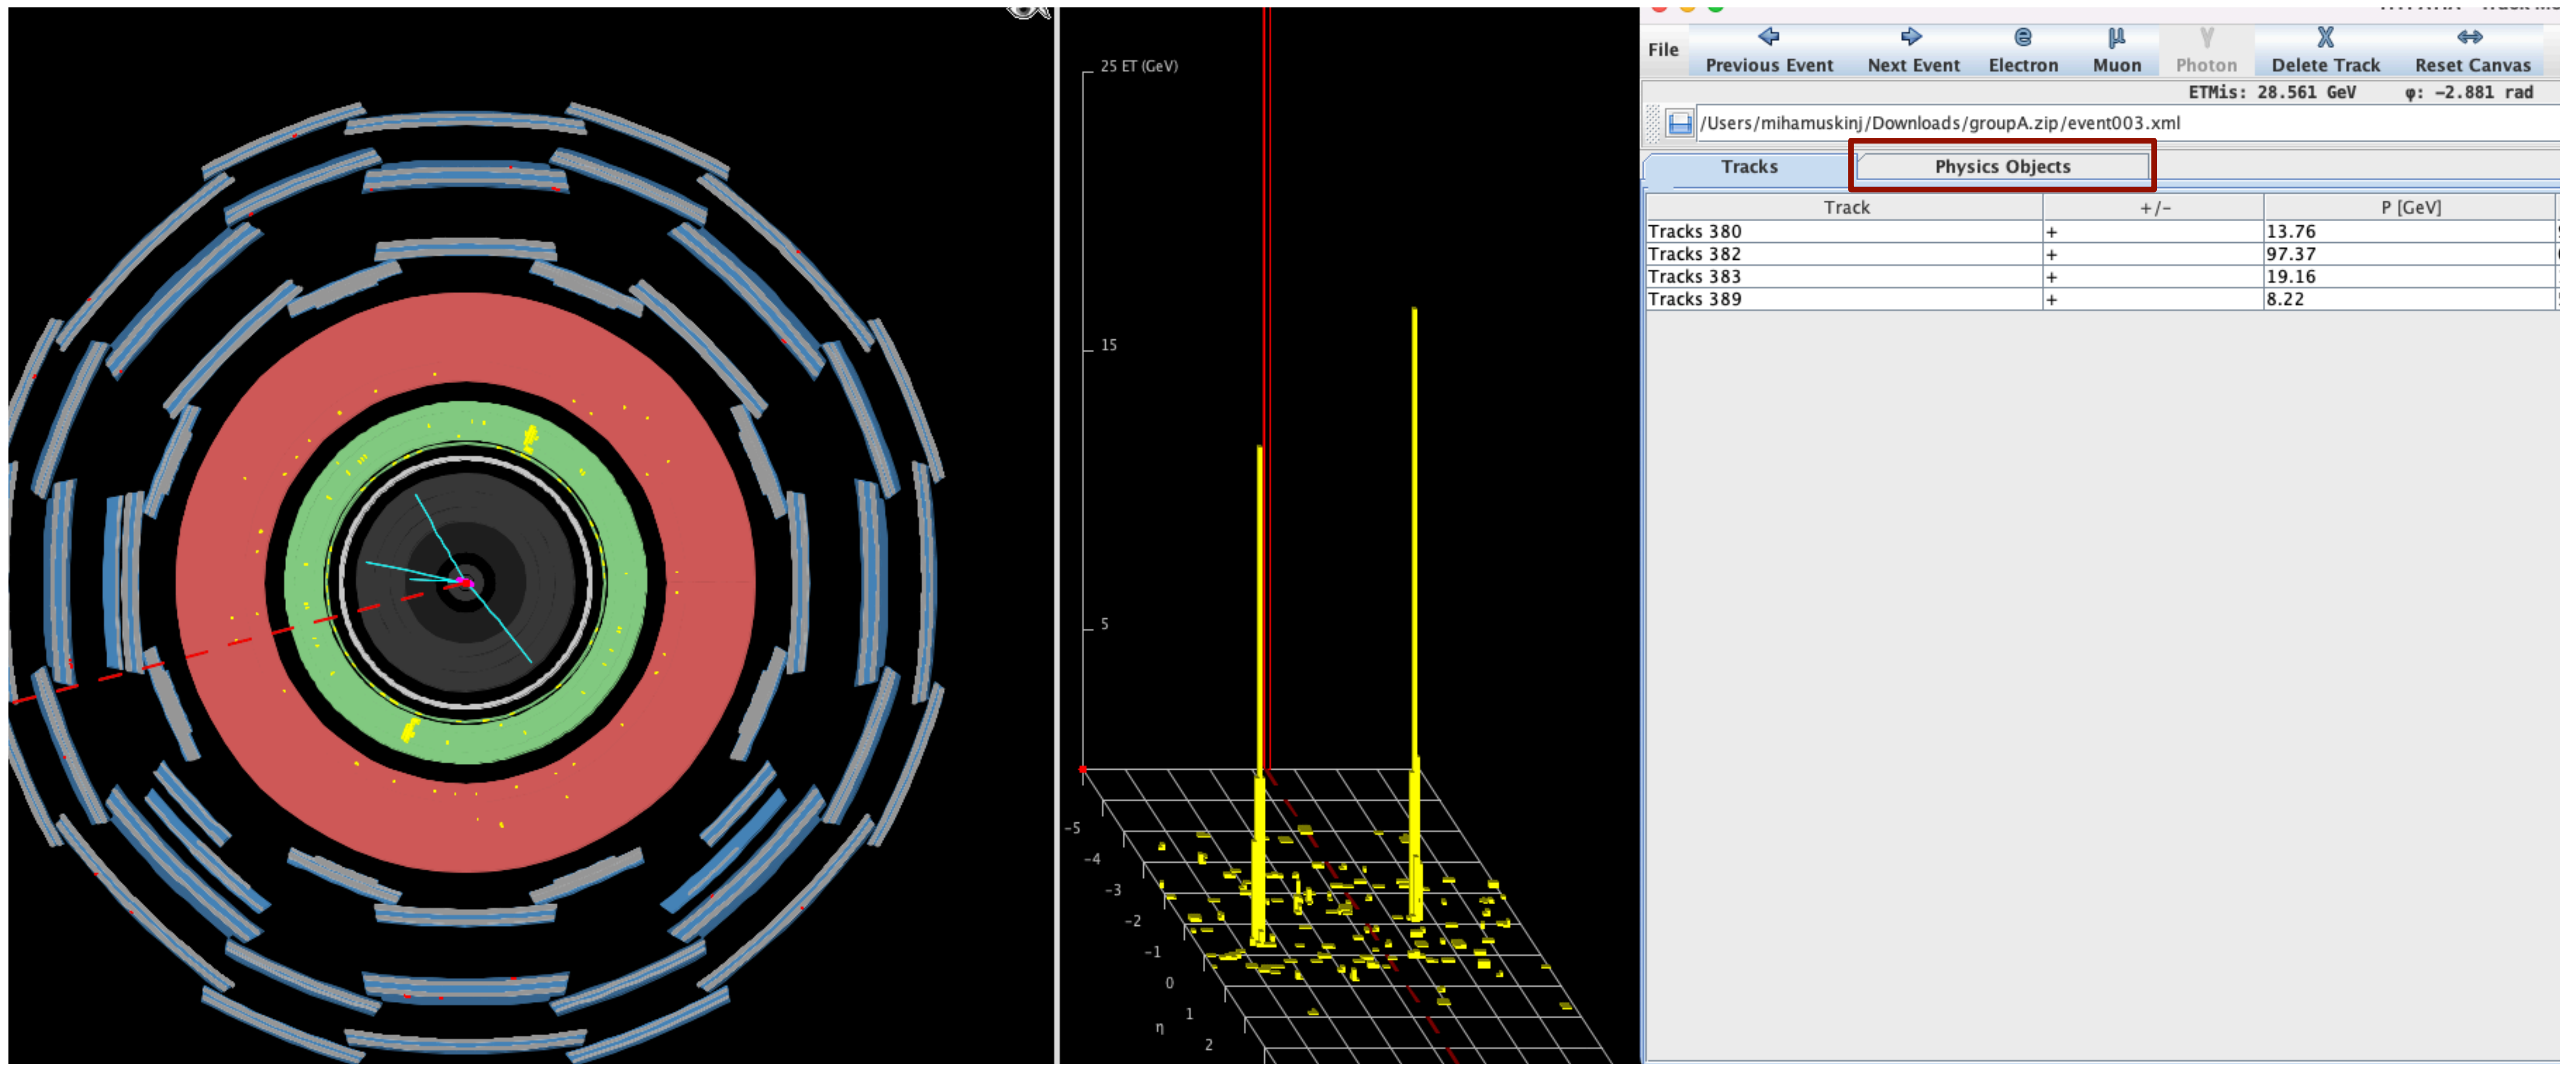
25 ET (GeV)

15

5

-5
-4
-3
-2
-1
0
1
2
η

File Previous Event Next Event Electron Muon Photon Delete Track Reset Canvas

ETMis: 28.561 GeV φ: -2.881 rad

/Users/mihamuskinj/Downloads/groupA.zip/event003.xml

Tracks Physics Objects

| Track | +/- | P [GeV] |
|---|---|---|
| Tracks 380 | + | 13.76 |
| Tracks 382 | + | 97.37 |
| Tracks 383 | + | 19.16 |
| Tracks 389 | + | 8.22 |